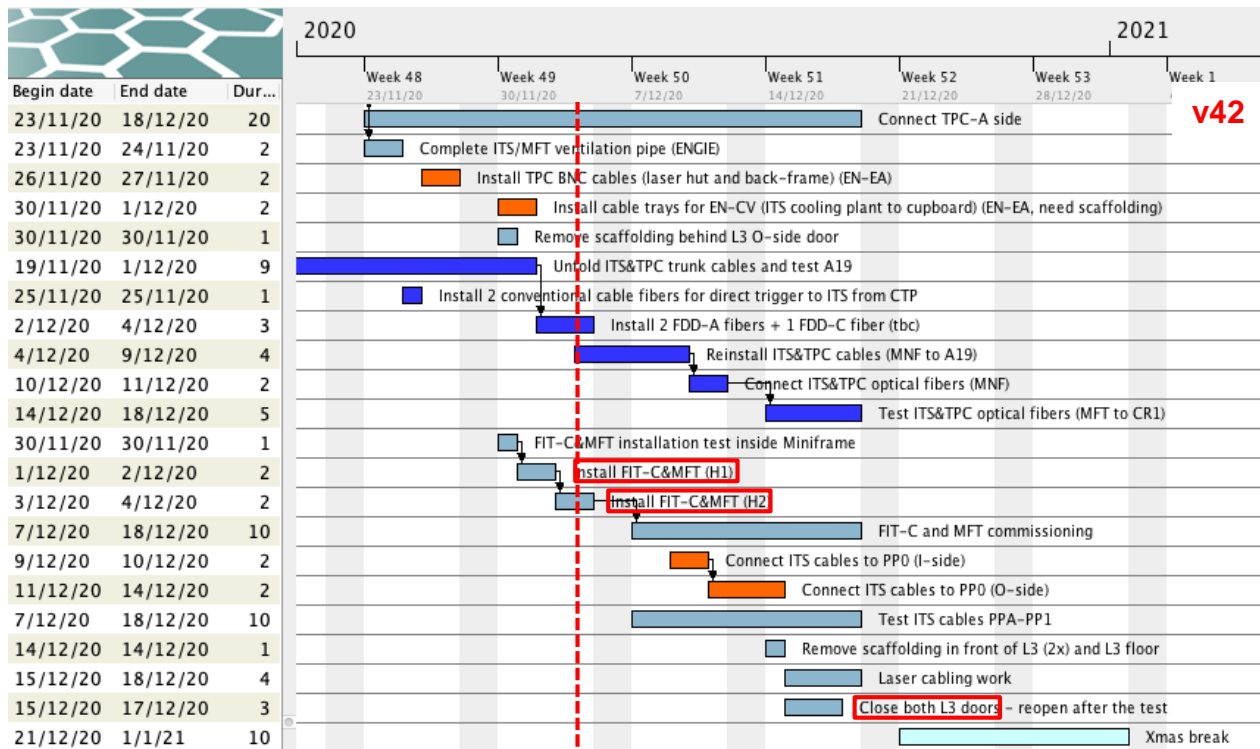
2020 2021

Week 48 23/11/20
Week 49 30/11/20
Week 50 7/12/20
Week 51 14/12/20
Week 52 21/12/20
Week 53 28/12/20
Week 1

v42

| Begin date | End date | Dur... | |
|---|---|---|---|
| 23/11/20 | 18/12/20 | 20 | Connect TPC-A side |
| 23/11/20 | 24/11/20 | 2 | Complete ITS/MFT ventilation pipe (ENGIE) |
| 26/11/20 | 27/11/20 | 2 | Install TPC BNC cables (laser hut and back-frame) (EN-EA) |
| 30/11/20 | 1/12/20 | 2 | Install cable trays for EN-CV (ITS cooling plant to cupboard) (EN-EA, need scaffolding) |
| 30/11/20 | 30/11/20 | 1 | Remove scaffolding behind L3 O-side door |
| 19/11/20 | 1/12/20 | 9 | Unfold ITS&TPC trunk cables and test A19 |
| 25/11/20 | 25/11/20 | 1 | Install 2 conventional cable fibers for direct trigger to ITS from CTP |
| 2/12/20 | 4/12/20 | 3 | Install 2 FDD-A fibers + 1 FDD-C fiber (tbc) |
| 4/12/20 | 9/12/20 | 4 | Reinstall ITS&TPC cables (MNF to A19) |
| 10/12/20 | 11/12/20 | 2 | Connect ITS&TPC optical fibers (MNF) |
| 14/12/20 | 18/12/20 | 5 | Test ITS&TPC optical fibers (MFT to CR1) |
| 30/11/20 | 30/11/20 | 1 | FIT-C&MFT installation test inside Miniframe |
| 1/12/20 | 2/12/20 | 2 | Install FIT-C&MFT (H1) |
| 3/12/20 | 4/12/20 | 2 | Install FIT-C&MFT (H2) |
| 7/12/20 | 18/12/20 | 10 | FIT-C and MFT commissioning |
| 9/12/20 | 10/12/20 | 2 | Connect ITS cables to PP0 (I-side) |
| 11/12/20 | 14/12/20 | 2 | Connect ITS cables to PP0 (O-side) |
| 7/12/20 | 18/12/20 | 10 | Test ITS cables PPA-PP1 |
| 14/12/20 | 14/12/20 | 1 | Remove scaffolding in front of L3 (2x) and L3 floor |
| 15/12/20 | 18/12/20 | 4 | Laser cabling work |
| 15/12/20 | 17/12/20 | 3 | Close both L3 doors - reopen after the test |
| 21/12/20 | 1/1/21 | 10 | Xmas break |